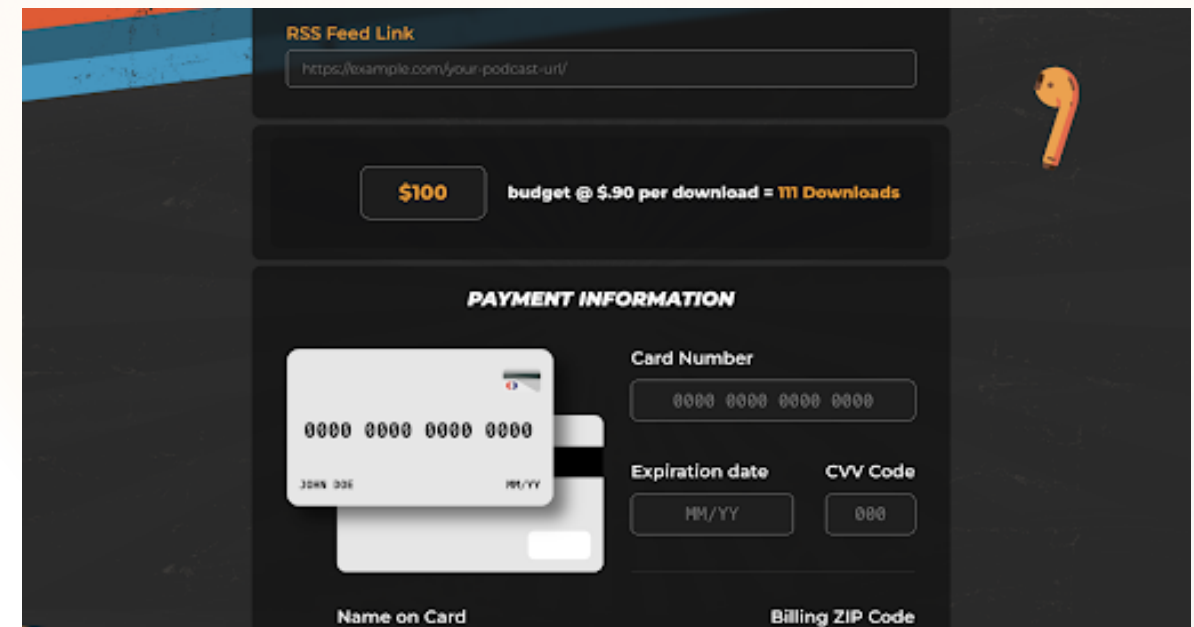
RSS Feed Link

https://example.com/your-podcast-url/

$100

budget @ $.90 per download = 111 Downloads

PAYMENT INFORMATION

0000 0000 0000 0000

JOHN DOE

MM/YY

Card Number

0000 0000 0000 0000

Expiration date

MM/YY

CVV Code

000

Name on Card

Billing ZIP Code